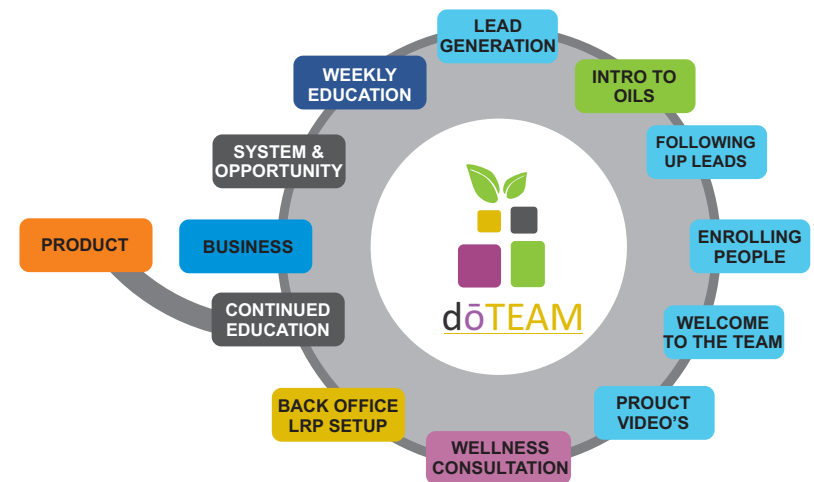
LEAD GENERATION

INTRO TO OILS

FOLLOWING UP LEADS

ENROLLING PEOPLE

WELCOME TO THE TEAM

PROUCT VIDEO'S

WELLNESS CONSULTATION

BACK OFFICE LRP SETUP

CONTINUED EDUCATION

BUSINESS

PRODUCT

SYSTEM & OPPORTUNITY

WEEKLY EDUCATION

dōTEAM